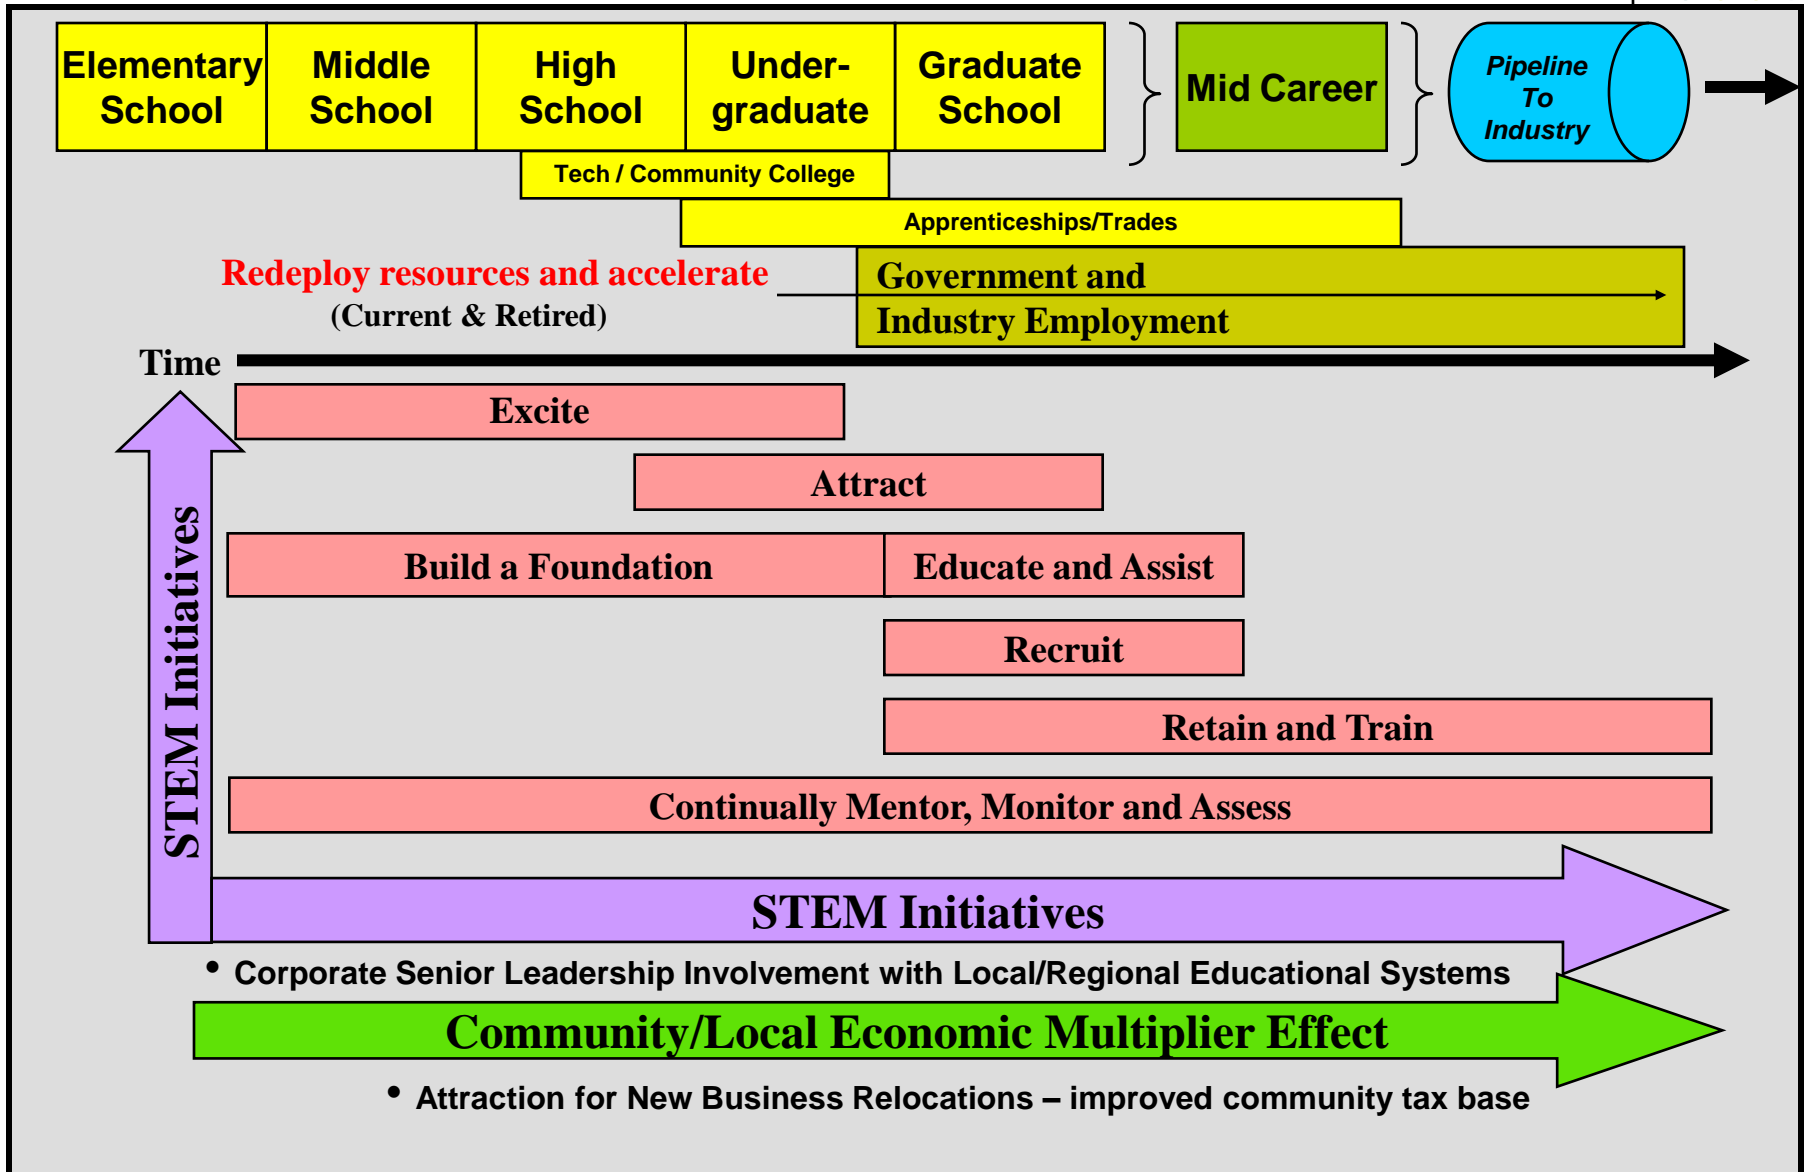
Elementary School | Middle School | High School | Under-graduate | Graduate School | Mid Career | Pipeline To Industry

Tech / Community College

Apprenticeships/Trades

Redeploy resources and accelerate
(Current & Retired)

Government and Industry Employment

Time

Excite

Attract

Build a Foundation

Educate and Assist

Recruit

Retain and Train

Continually Mentor, Monitor and Assess

STEM Initiatives

STEM Initiatives

• Corporate Senior Leadership Involvement with Local/Regional Educational Systems

Community/Local Economic Multiplier Effect

• Attraction for New Business Relocations – improved community tax base